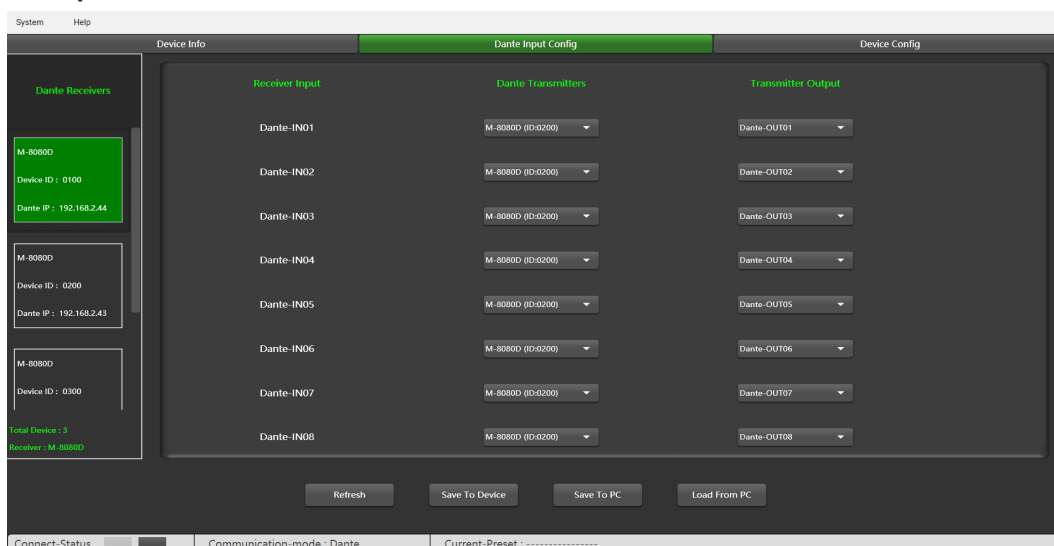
System Help

Device Info
Dante Input Config
Device Config

Dante Receivers

M-8080D
Device ID : 0100
Dante IP : 192.168.2.44

M-8080D
Device ID : 0200
Dante IP : 192.168.2.43

M-8080D
Device ID : 0300

Total Device : 3
Receiver : M-8080D

| Receiver Input | Dante Transmitters | Transmitter Output |
|---|---|---|
| Dante-IN01 | M-8080D (ID:0200) | Dante-OUT01 |
| Dante-IN02 | M-8080D (ID:0200) | Dante-OUT02 |
| Dante-IN03 | M-8080D (ID:0200) | Dante-OUT03 |
| Dante-IN04 | M-8080D (ID:0200) | Dante-OUT04 |
| Dante-IN05 | M-8080D (ID:0200) | Dante-OUT05 |
| Dante-IN06 | M-8080D (ID:0200) | Dante-OUT06 |
| Dante-IN07 | M-8080D (ID:0200) | Dante-OUT07 |
| Dante-IN08 | M-8080D (ID:0200) | Dante-OUT08 |

Refresh
Save To Device
Save To PC
Load From PC

Connect-Status
Communication-mode : Dante
Current-Preset : ---------------